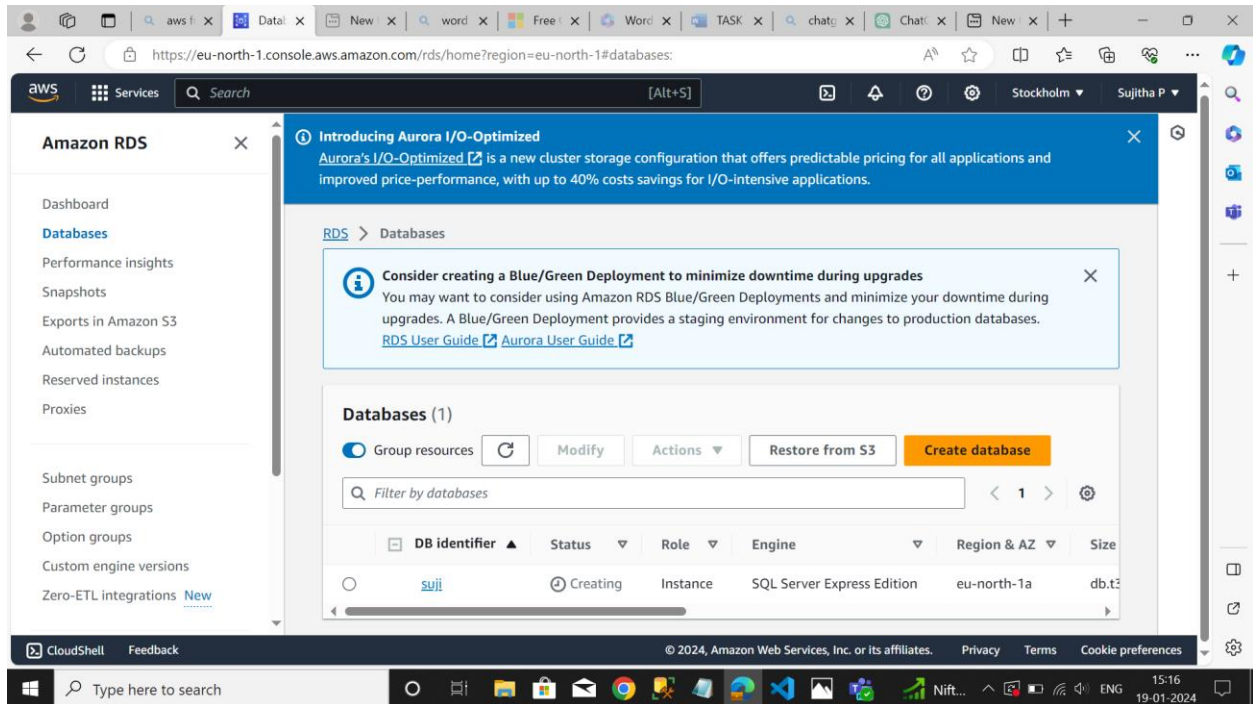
aws f × | Datal × | New × | word × | Free × | Word × | TASK × | chatg × | Chat × | New × | +

https://eu-north-1.console.aws.amazon.com/rds/home?region=eu-north-1#databases:

aws | Services | Search | [Alt+S] | Stockholm ▼ | Sujitha P ▼

Amazon RDS ×

Dashboard
Databases
Performance insights
Snapshots
Exports in Amazon S3
Automated backups
Reserved instances
Proxies

Subnet groups
Parameter groups
Option groups
Custom engine versions
Zero-ETL integrations New

Introducing Aurora I/O-Optimized
Aurora's I/O-Optimized is a new cluster storage configuration that offers predictable pricing for all applications and improved price-performance, with up to 40% costs savings for I/O-intensive applications.

RDS > Databases

Consider creating a Blue/Green Deployment to minimize downtime during upgrades
You may want to consider using Amazon RDS Blue/Green Deployments and minimize your downtime during upgrades. A Blue/Green Deployment provides a staging environment for changes to production databases.
RDS User Guide Aurora User Guide

Databases (1)

Group resources | Modify | Actions ▼ | Restore from S3 | Create database

Filter by databases | < 1 >

| | DB identifier ▲ | Status | Role | Engine | Region & AZ | Size |
|---|---|---|---|---|---|---|
| ○ | suji | Creating | Instance | SQL Server Express Edition | eu-north-1a | db.t: |

CloudShell | Feedback | © 2024, Amazon Web Services, Inc. or its affiliates. | Privacy | Terms | Cookie preferences

Type here to search | Nift... | ENG | 15:16 19-01-2024